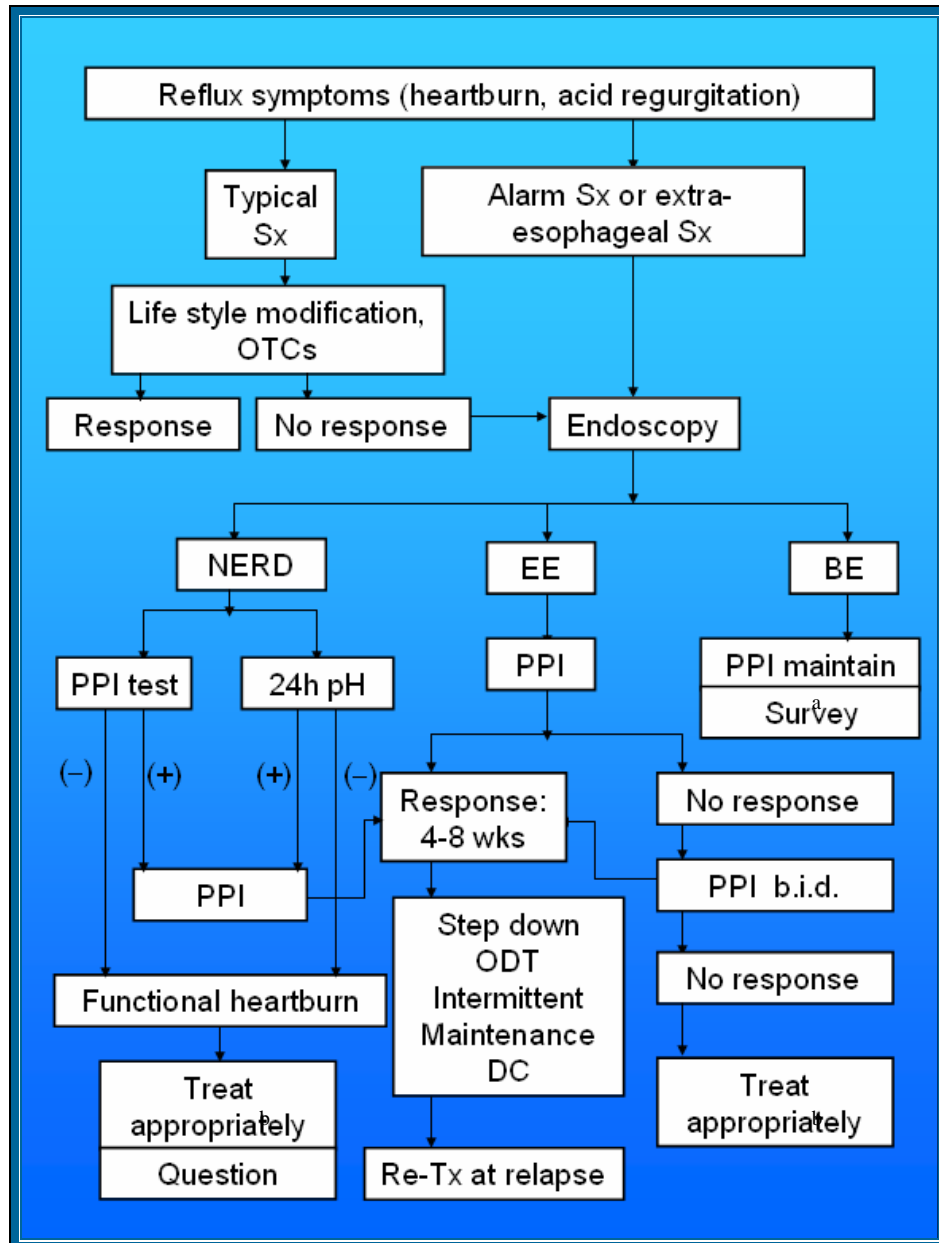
Reflux symptoms (heartburn, acid regurgitation)

Typical Sx

Alarm Sx or extra-esophageal Sx

Life style modification, OTCs

Response

No response

Endoscopy

NERD

EE

BE

PPI test

24h pH

PPI

PPI maintain

Survey$^{a}$

(−)

(+)

(+)

(−)

Response: 4-8 wks

No response

PPI

PPI b.i.d.

Step down
ODT
Intermittent
Maintenance
DC

Functional heartburn

No response

Treat appropriately$^{b}$

Question

Re-Tx at relapse

Treat appropriately$^{c}$